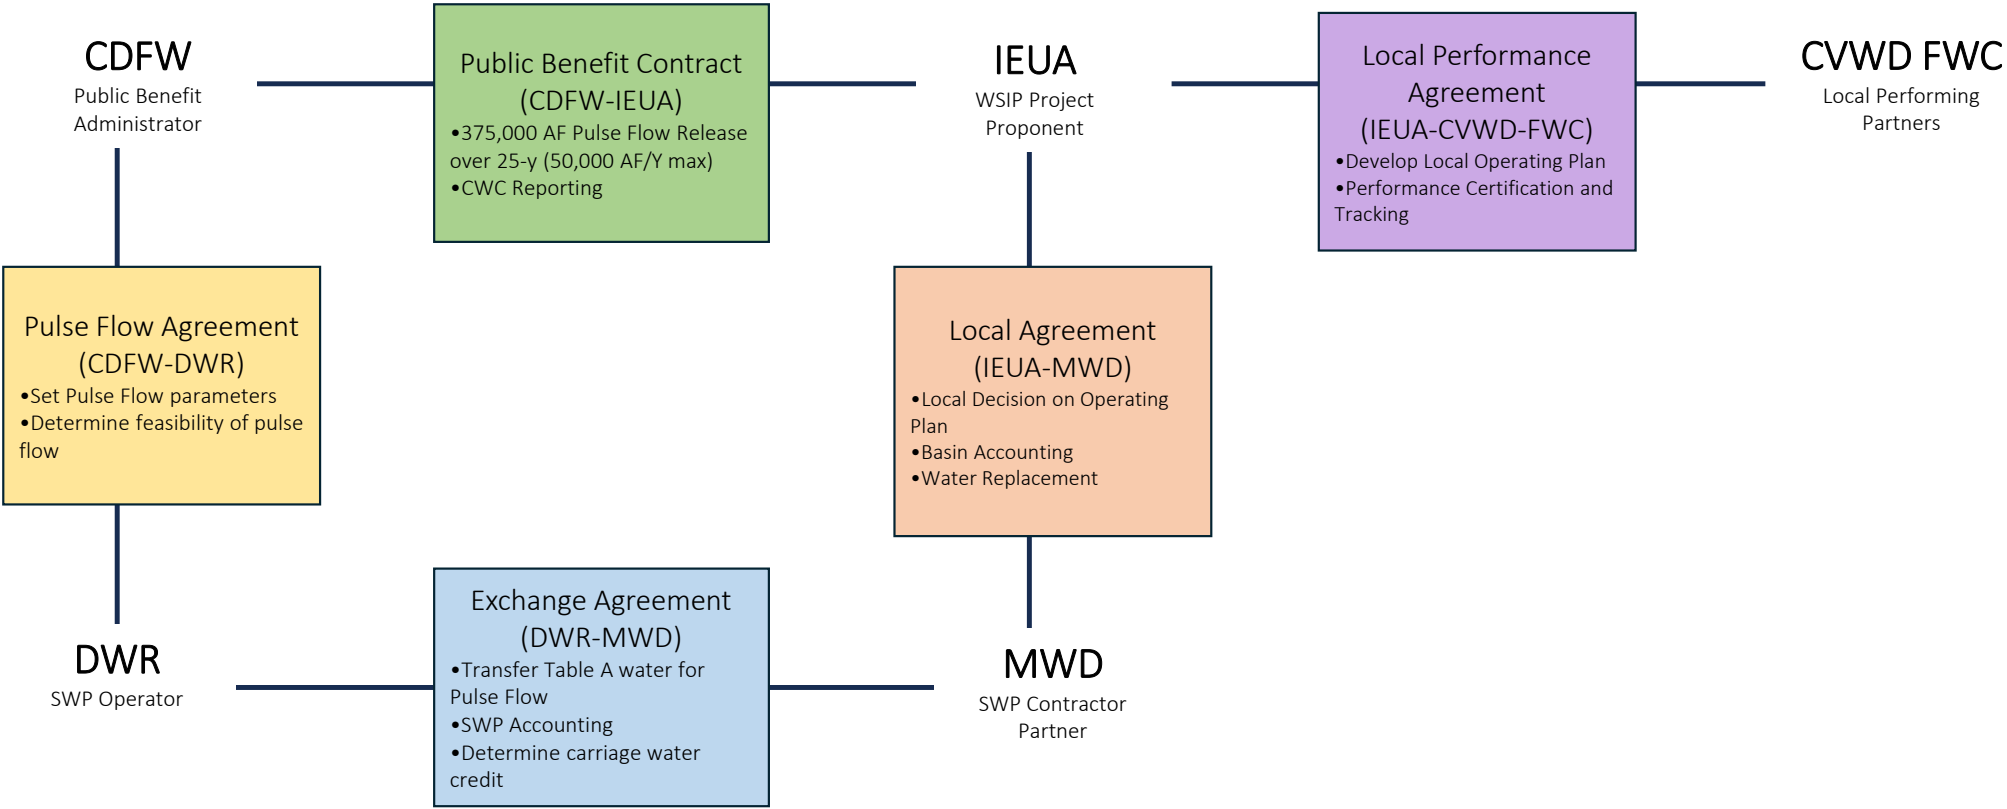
CDFW
Public Benefit Administrator

Public Benefit Contract (CDFW-IEUA)
•375,000 AF Pulse Flow Release over 25-y (50,000 AF/Y max)
•CWC Reporting

IEUA
WSIP Project Proponent

Local Performance Agreement (IEUA-CVWD-FWC)
•Develop Local Operating Plan
•Performance Certification and Tracking

CVWD FWC
Local Performing Partners

Pulse Flow Agreement (CDFW-DWR)
•Set Pulse Flow parameters
•Determine feasibility of pulse flow

Local Agreement (IEUA-MWD)
•Local Decision on Operating Plan
•Basin Accounting
•Water Replacement

DWR
SWP Operator

Exchange Agreement (DWR-MWD)
•Transfer Table A water for Pulse Flow
•SWP Accounting
•Determine carriage water credit

MWD
SWP Contractor Partner